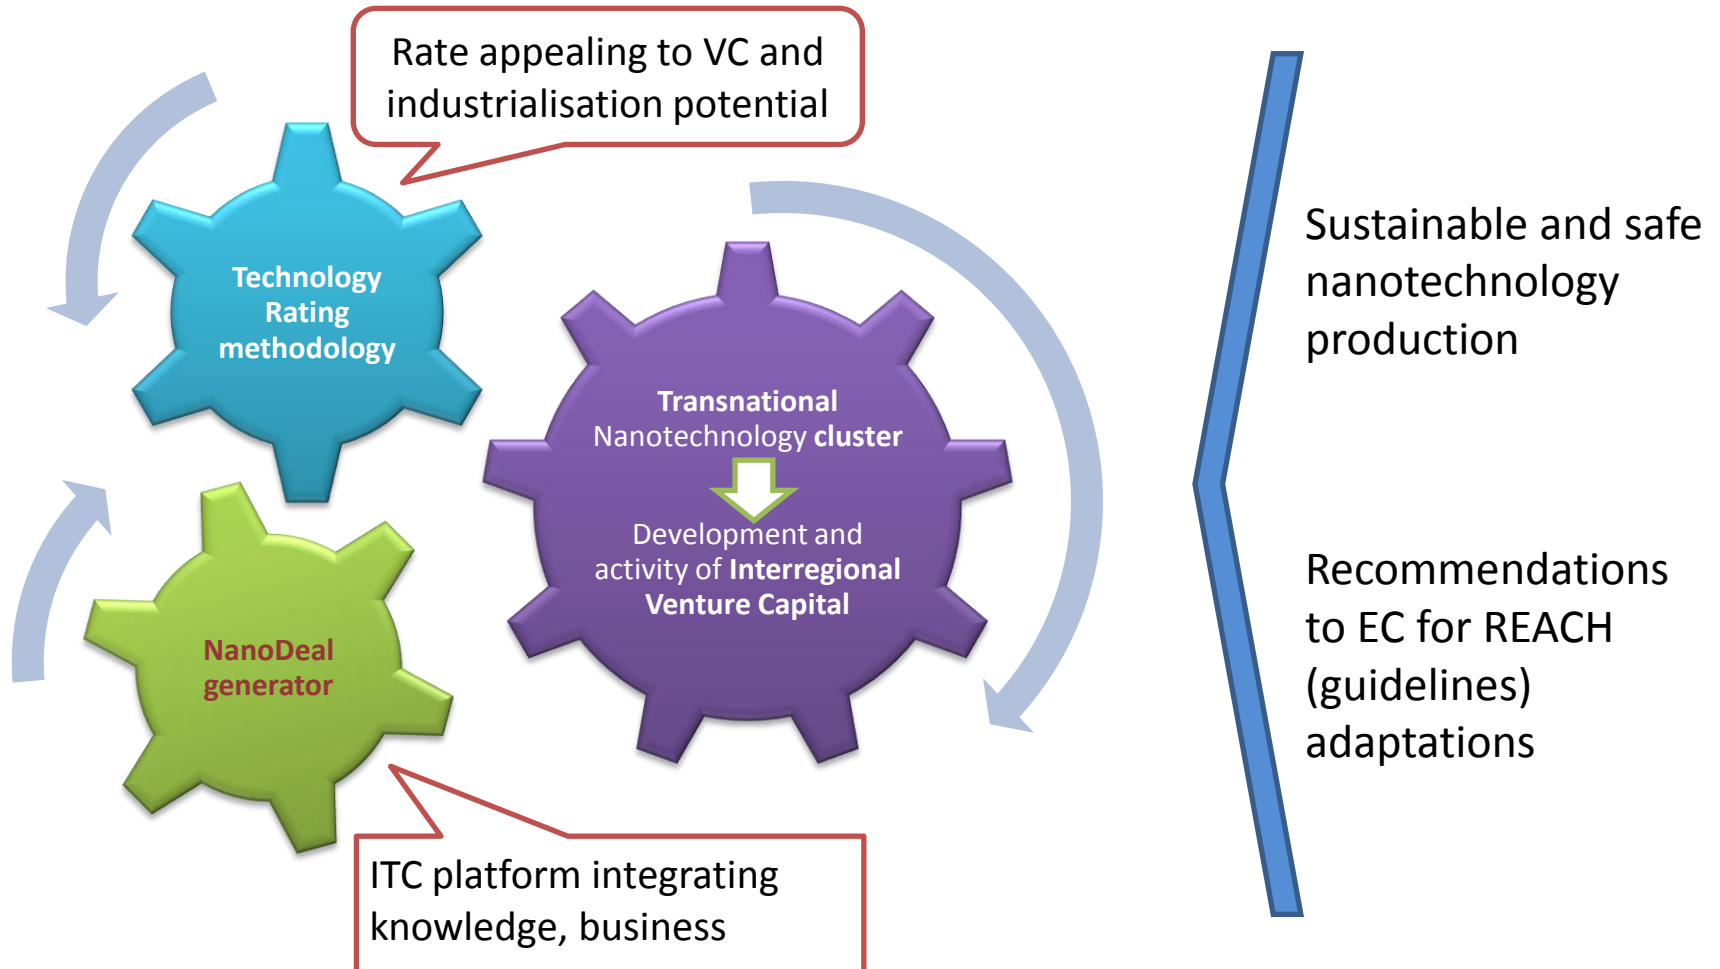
Rate appealing to VC and industrialisation potential

Technology Rating methodology

Transnational Nanotechnology cluster

Development and activity of Interregional Venture Capital

NanoDeal generator

ITC platform integrating knowledge, business

Sustainable and safe nanotechnology production

Recommendations to EC for REACH (guidelines) adaptations